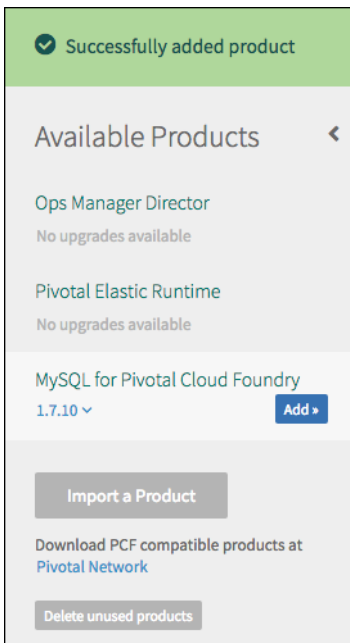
Successfully added product

Available Products

Ops Manager Director
No upgrades available

Pivotal Elastic Runtime
No upgrades available

MySQL for Pivotal Cloud Foundry
1.7.10

Add »

Import a Product

Download PCF compatible products at Pivotal Network

Delete unused products